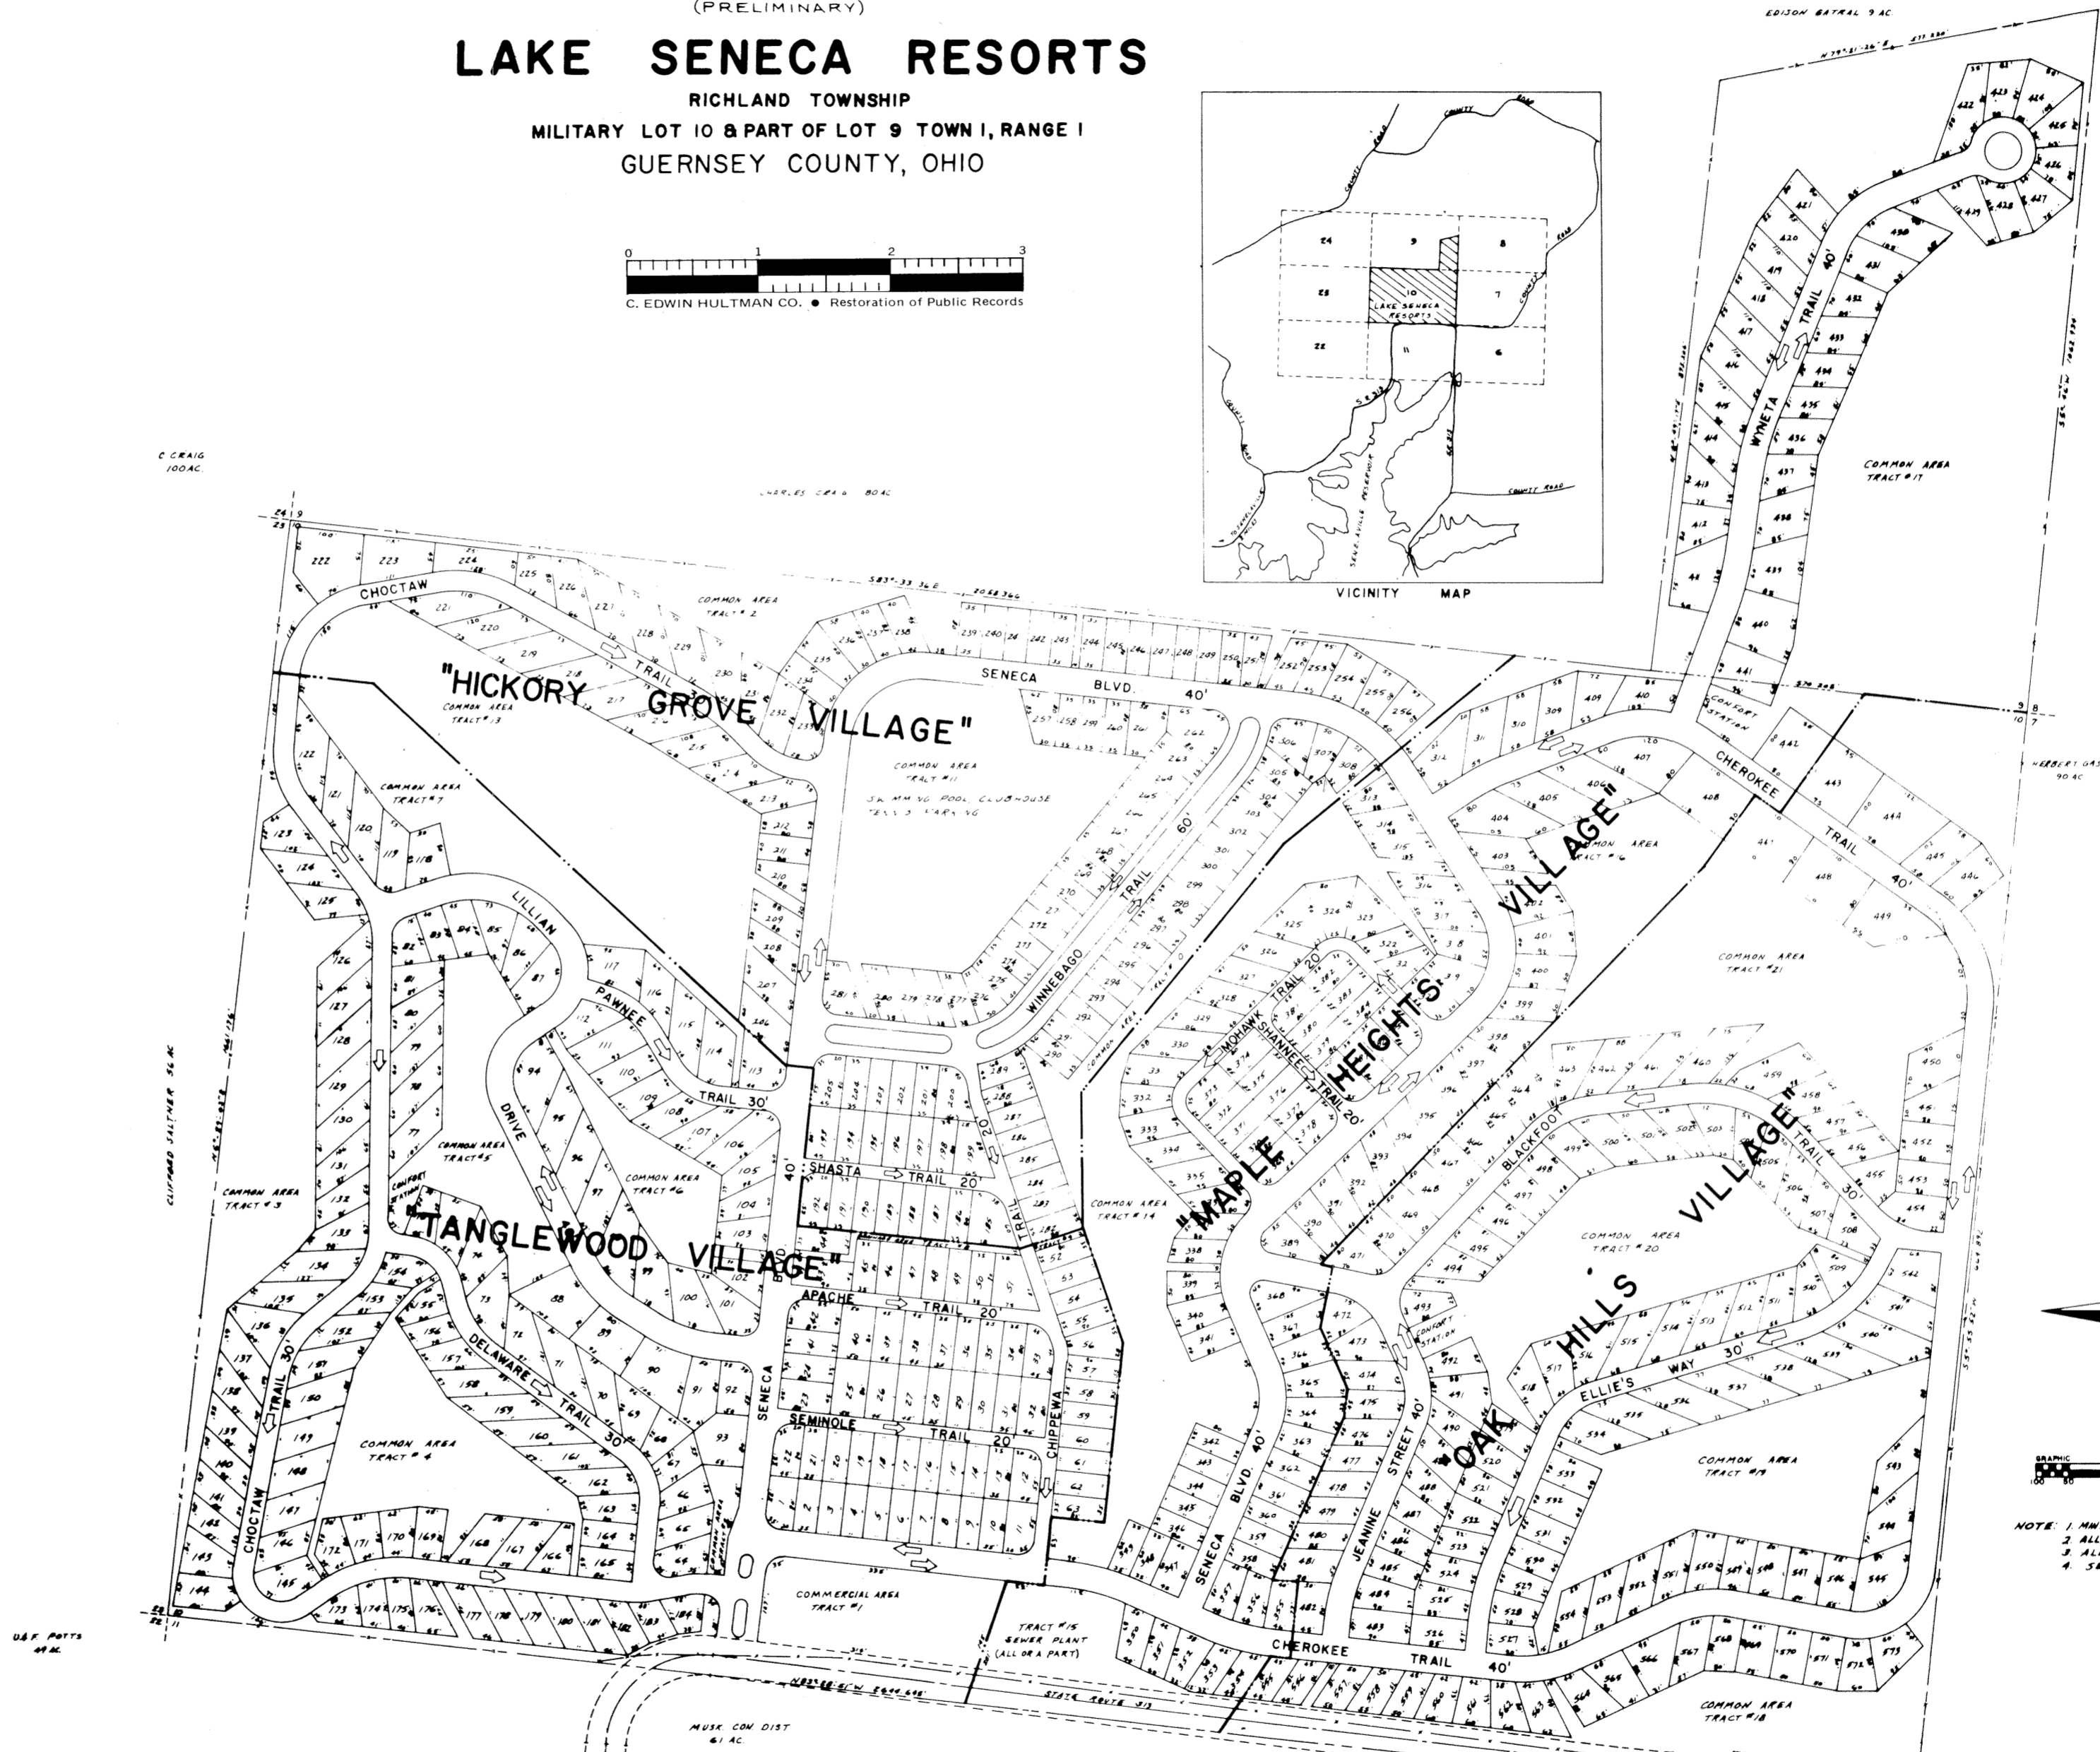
(PRELIMINARY)

LAKE SENECA RESORTS

RICHLAND TOWNSHIP

MILITARY LOT 10 & PART OF LOT 9 TOWN 1, RANGE 1

GUERNSEY COUNTY, OHIO

0 1 2 3

C. EDWIN HULTMAN CO. ● Restoration of Public Records

VICINITY MAP

24 9 8
23 10 7
22 11 6

LAKE SENECA RESORTS

COUNTY ROAD

EDISON GATRAL 9 AC.

C. CRAIG 100 AC.

CHARLES CRAIG 80 AC.

"HICKORY GROVE VILLAGE"

"TANGLEWOOD VILLAGE"

"MAPLE HEIGHTS VILLAGE"

"OAK HILLS VILLAGE"

CHOCTAW TRAIL

SENECA BLVD. 40'

WINNEBAGO TRAIL 60'

LILLIAN DRIVE

PAWNEE TRAIL 30'

SHASTA TRAIL 20

APACHE TRAIL 20'

SEMINOLE TRAIL 20

CHIPPEWA TRAIL

DELAWARE TRAIL 30'

CHOCTAW TRAIL 30'

CHEROKEE TRAIL 40'

WYNETA TRAIL 40'

MOHAWK TRAIL 20

SHANNEE TRAIL 20'

BLACKFOOT TRAIL 30'

ELLIE'S WAY 30'

JEANINE STREET 40'

SENECA BLVD. 40'

COMMON AREA TRACT #2

COMMON AREA TRACT #3

COMMON AREA TRACT #4

COMMON AREA TRACT #5

COMMON AREA TRACT #6

COMMON AREA TRACT #7

COMMON AREA TRACT #11 SWIMMING POOL CLUBHOUSE TENNIS PARKING

COMMON AREA TRACT #14

COMMON AREA TRACT #16

COMMON AREA TRACT #17

COMMON AREA TRACT #18

COMMON AREA TRACT #19

COMMON AREA TRACT #20

COMMON AREA TRACT #21

COMMERCIAL AREA TRACT #1

TRACT #15 SEWER PLANT (ALL OR A PART)

CONFORT STATION

STATE ROUTE 313

MUSK. CON. DIST. 61 AC.

U & F. POTTS 49 AC.

CLIFFORD SALTNER 56 AC.

HERBERT GAS 90 AC

NOTE: 1. MW
2. ALL
3. ALL
4. S

GRAPHIC